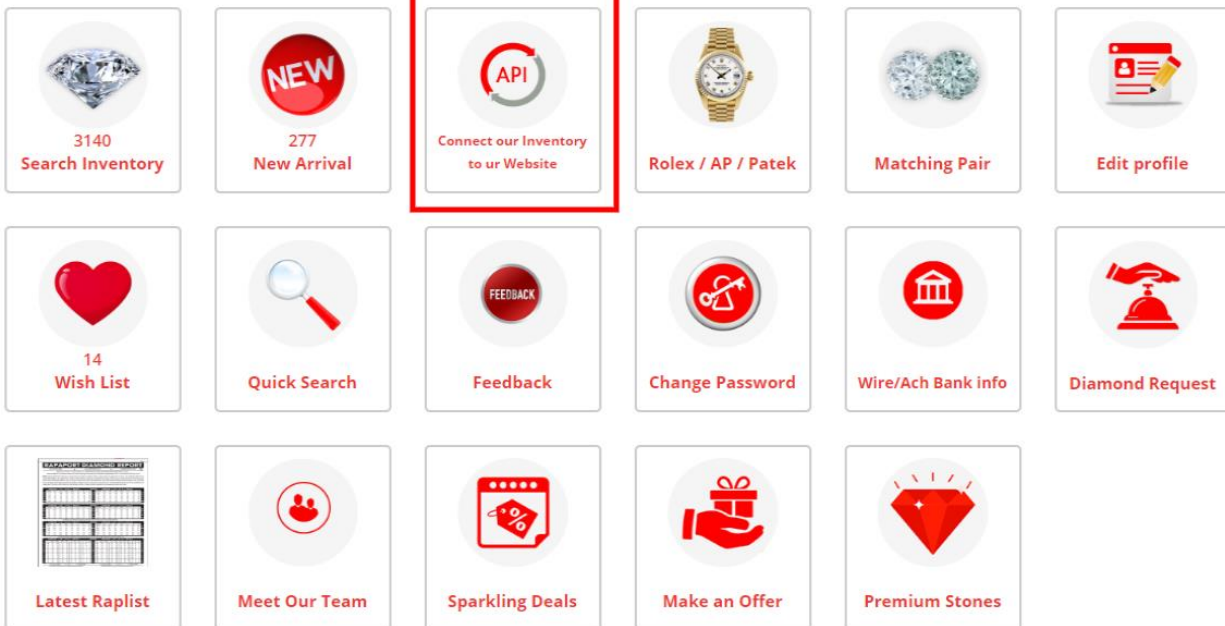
3140
Search Inventory

NEW
277
New Arrival

API
Connect our Inventory to ur Website

Rolex / AP / Patek

Matching Pair

Edit profile

14
Wish List

Quick Search

FEEDBACK
Feedback

Change Password

Wire/Ach Bank info

Diamond Request

RAPAPORT DIAMOND REPORT
Latest Raplist

Meet Our Team

%
Sparkling Deals

Make an Offer

Premium Stones